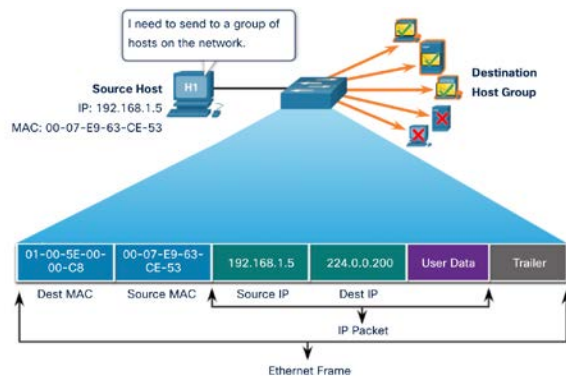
I need to send to a group of hosts on the network.

H1

Source Host
IP: 192.168.1.5
MAC: 00-07-E9-63-CE-53

Destination Host Group

| 01-00-5E-00-00-C8 | 00-07-E9-63-CE-53 | 192.168.1.5 | 224.0.0.200 | User Data | Trailer |
|---|---|---|---|---|---|
| Dest MAC | Source MAC | Source IP | Dest IP | | |

IP Packet

Ethernet Frame